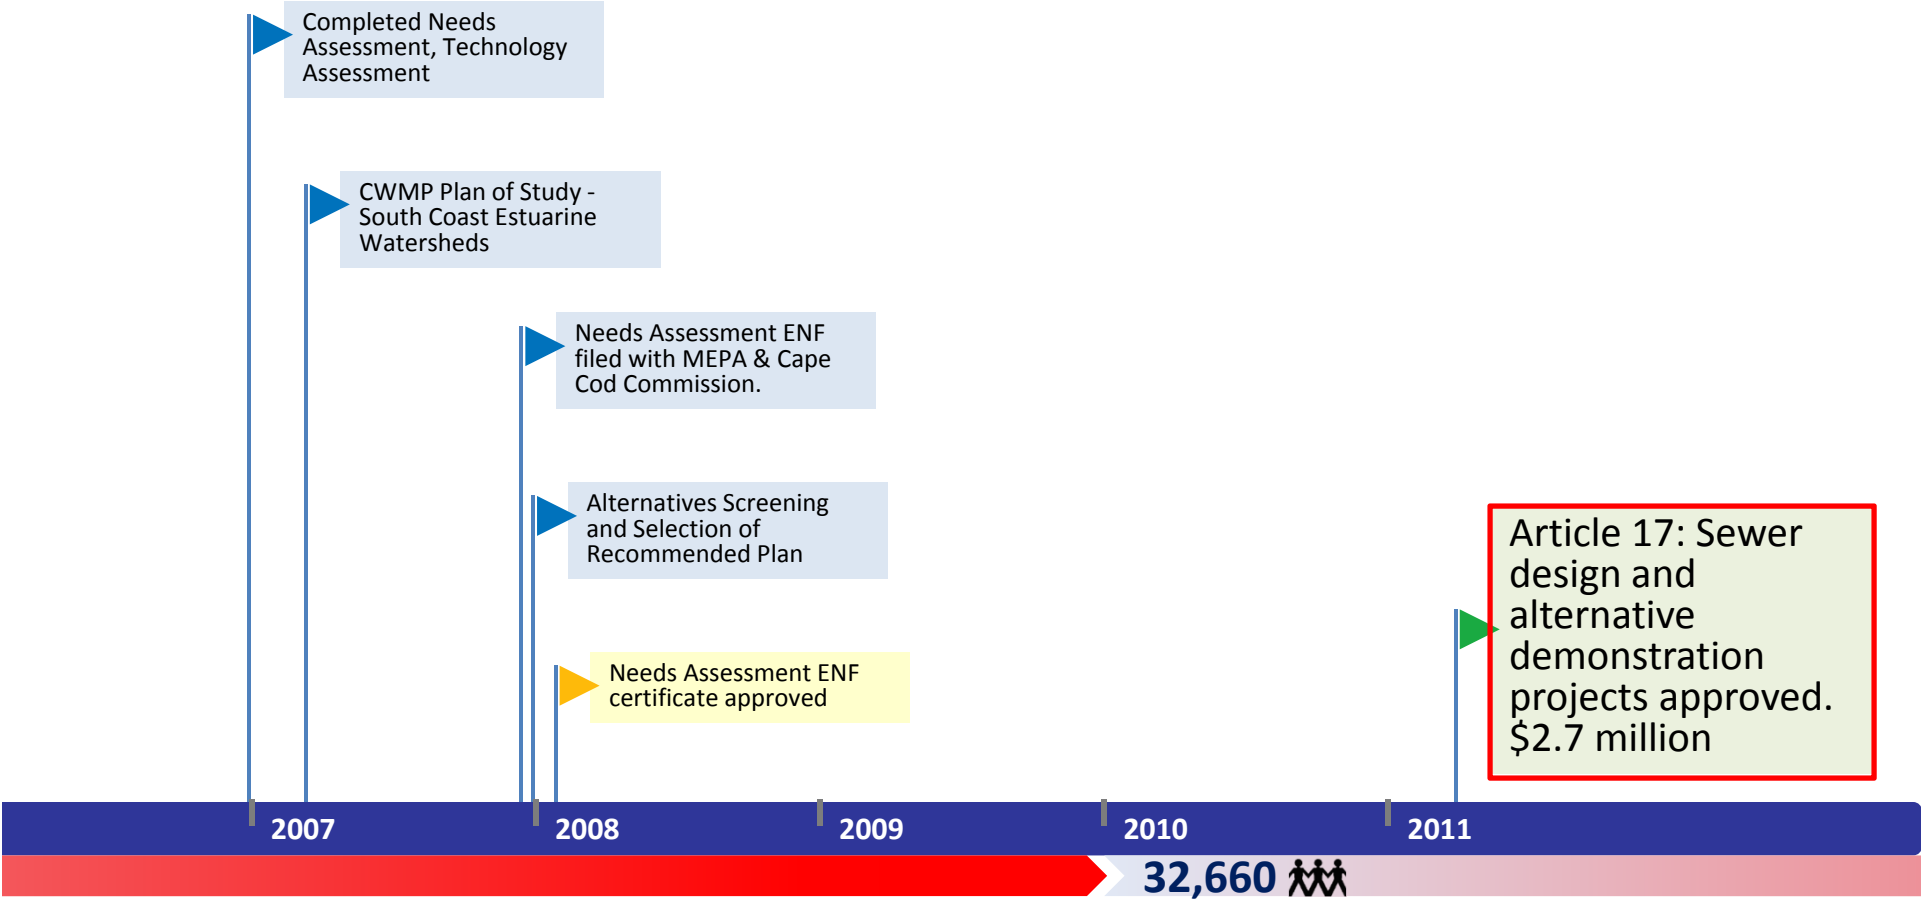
Completed Needs Assessment, Technology Assessment

CWMP Plan of Study - South Coast Estuarine Watersheds

Needs Assessment ENF filed with MEPA & Cape Cod Commission.

Alternatives Screening and Selection of Recommended Plan

Needs Assessment ENF certificate approved

Article 17: Sewer design and alternative demonstration projects approved. $2.7 million

2007

2008

2009

2010

2011

32,660